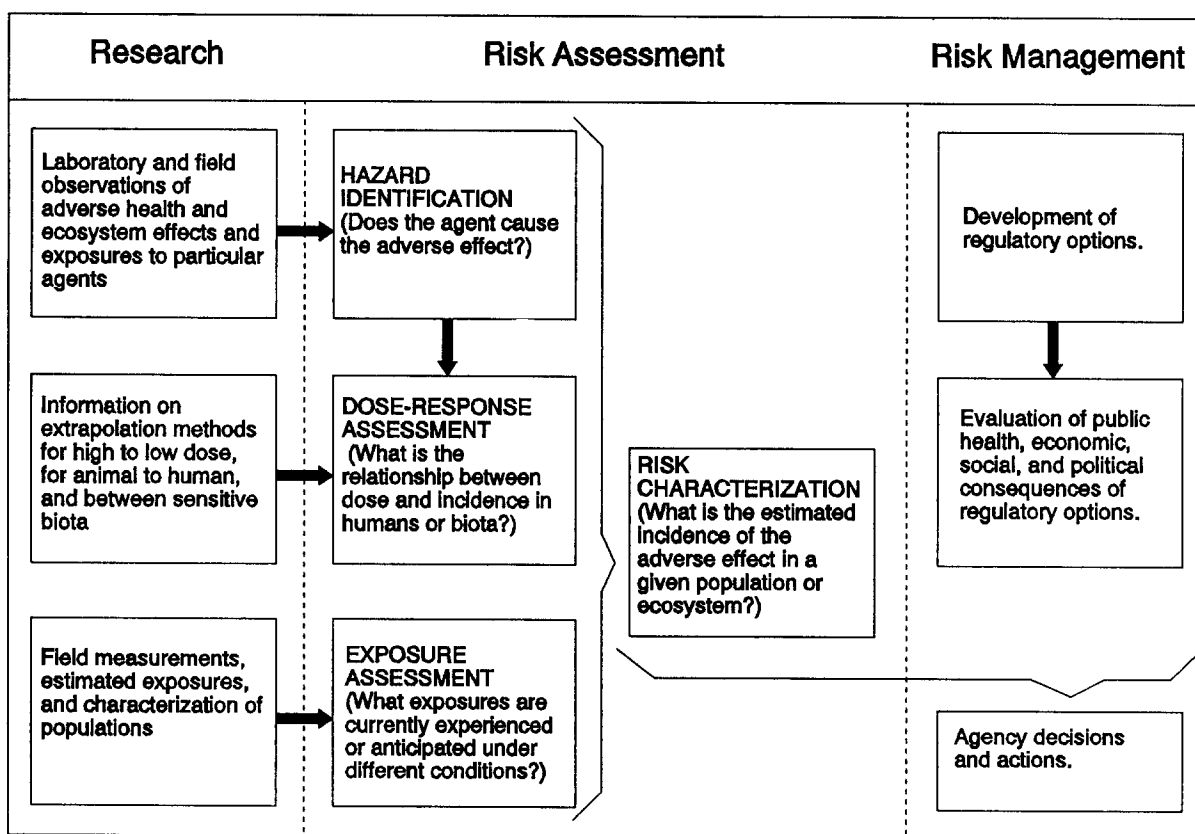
Research

Risk Assessment

Risk Management

Laboratory and field observations of adverse health and ecosystem effects and exposures to particular agents

HAZARD IDENTIFICATION (Does the agent cause the adverse effect?)

Development of regulatory options.

Information on extrapolation methods for high to low dose, for animal to human, and between sensitive biota

DOSE-RESPONSE ASSESSMENT (What is the relationship between dose and incidence in humans or biota?)

RISK CHARACTERIZATION (What is the estimated incidence of the adverse effect in a given population or ecosystem?)

Evaluation of public health, economic, social, and political consequences of regulatory options.

Field measurements, estimated exposures, and characterization of populations

EXPOSURE ASSESSMENT (What exposures are currently experienced or anticipated under different conditions?)

Agency decisions and actions.